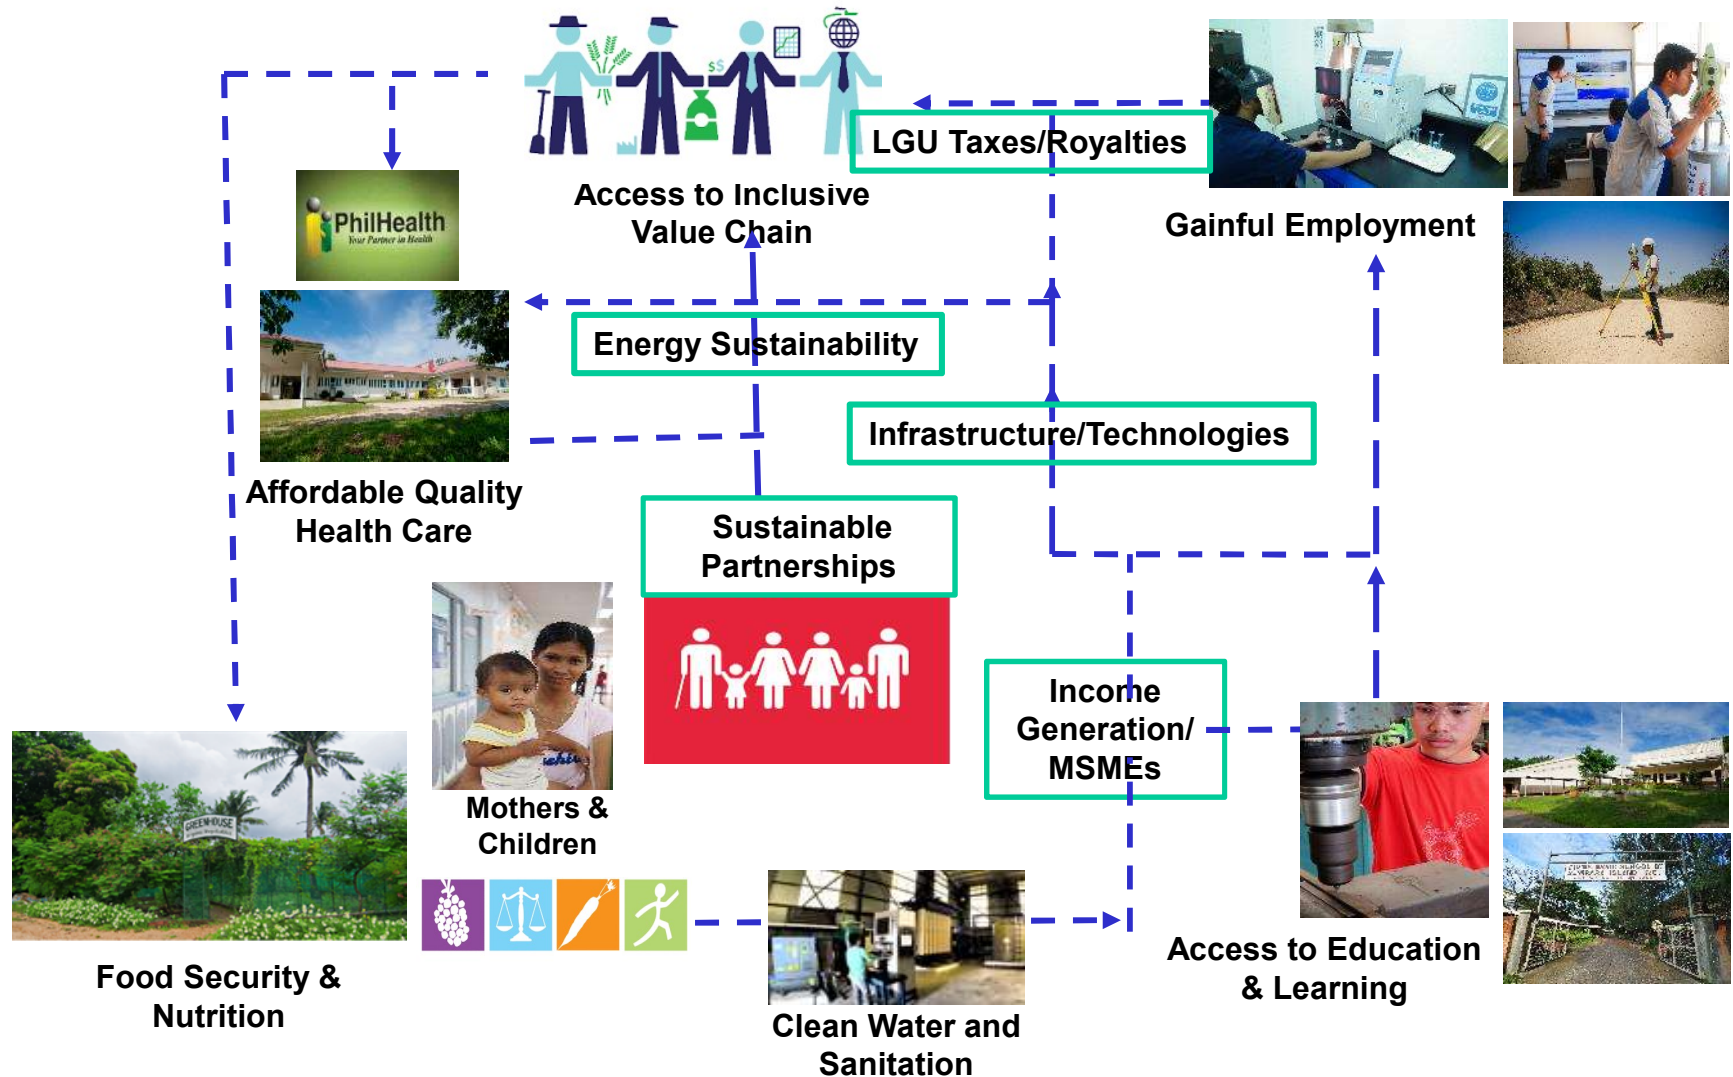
Access to Inclusive Value Chain

LGU Taxes/Royalties

Gainful Employment

PhilHealth
Your Partner in Health

Energy Sustainability

Infrastructure/Technologies

Affordable Quality Health Care

Sustainable Partnerships

Mothers & Children

Income Generation/ MSMEs

Access to Education & Learning

GREENHOUSE

Food Security & Nutrition

Clean Water and Sanitation